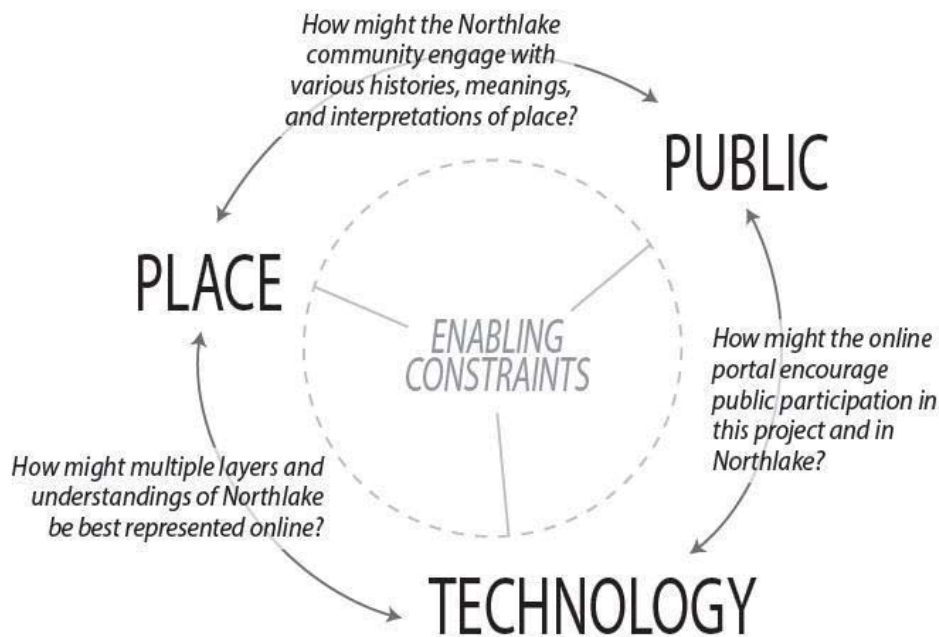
How might the Northlake community engage with various histories, meanings, and interpretations of place?

PUBLIC

PLACE

ENABLING CONSTRAINTS

How might the online portal encourage public participation in this project and in Northlake?

How might multiple layers and understandings of Northlake be best represented online?

TECHNOLOGY